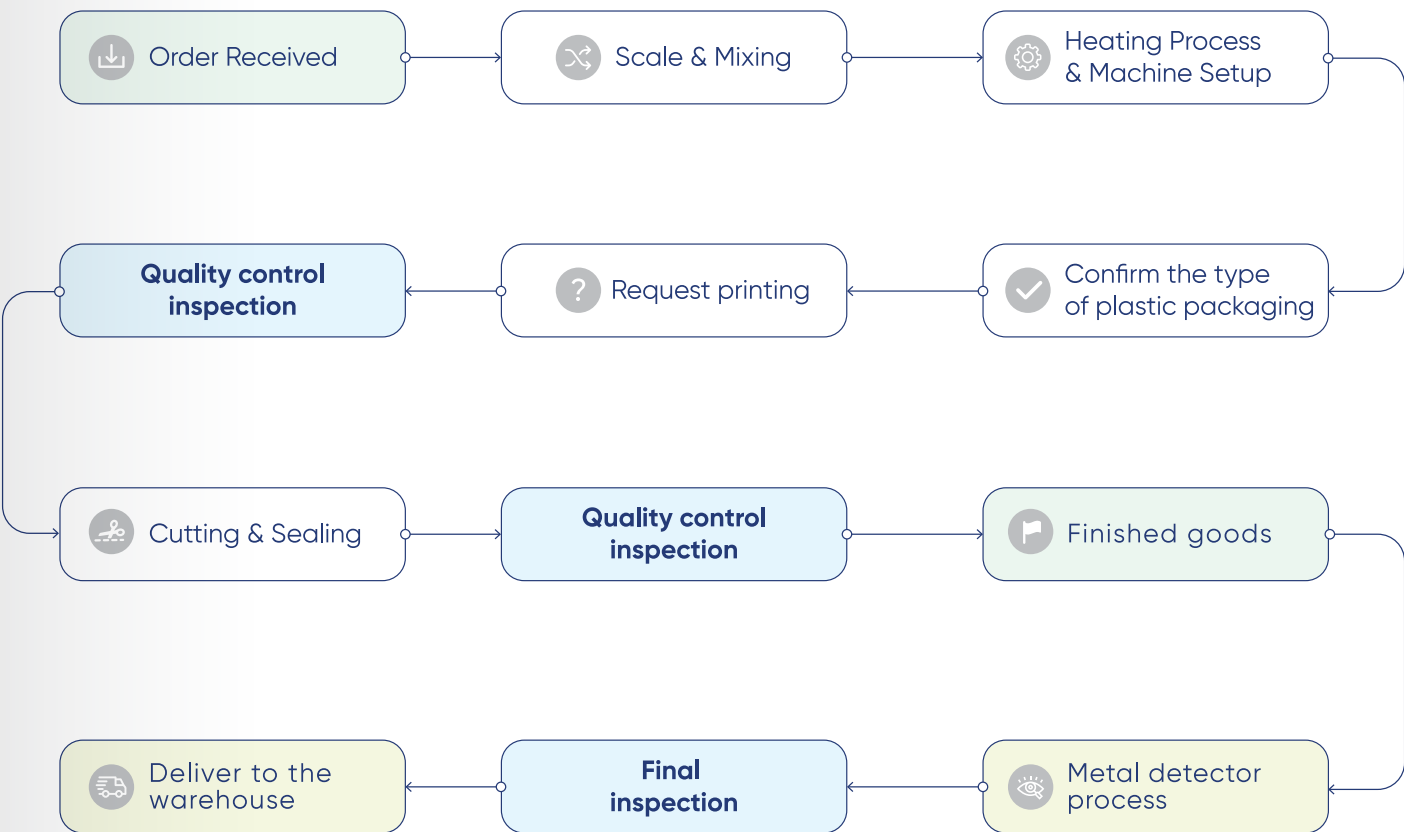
Order Received

Scale & Mixing

Heating Process & Machine Setup

Confirm the type of plastic packaging

Request printing

Quality control inspection

Cutting & Sealing

Quality control inspection

Finished goods

Metal detector process

Final inspection

Deliver to the warehouse